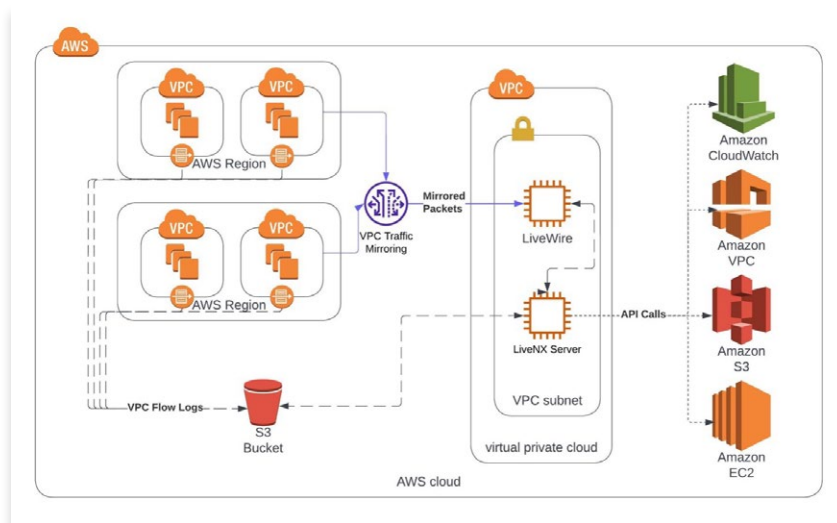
AWS

VPC
VPC
AWS Region

VPC
VPC
AWS Region

VPC Traffic Mirroring

Mirrored Packets

VPC

LiveWire

LiveNX Server

VPC subnet

virtual private cloud

API Calls

Amazon CloudWatch

Amazon VPC

Amazon S3

Amazon EC2

VPC Flow Logs

S3 Bucket

AWS cloud